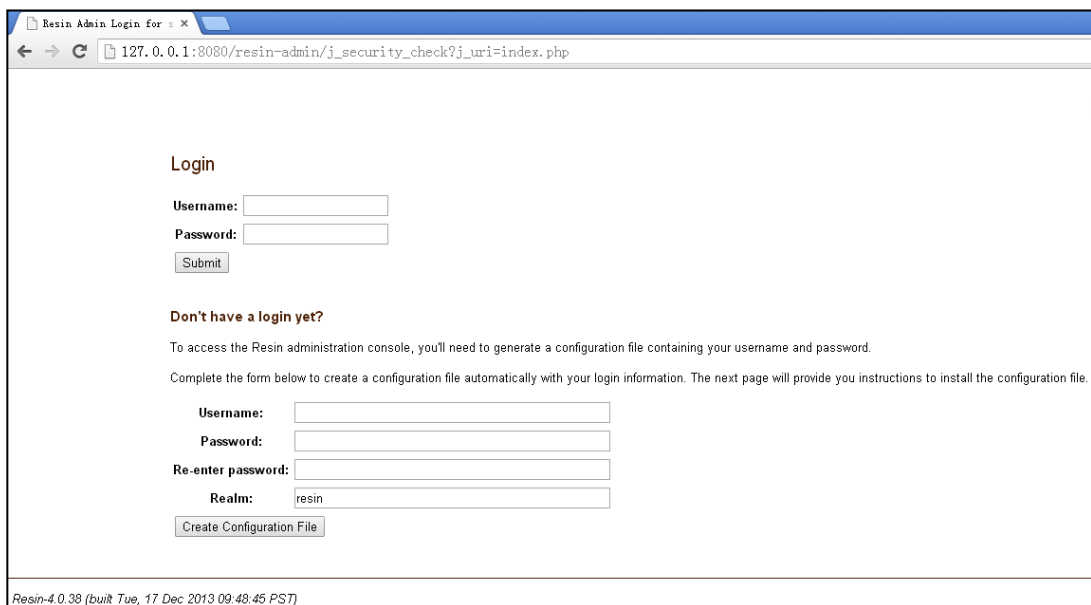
Resin Admin Login for s ×

127.0.0.1:8080/resin-admin/j_security_check?j_uri=index.php

Login

Username:

Password:

Submit

Don't have a login yet?

To access the Resin administration console, you'll need to generate a configuration file containing your username and password.

Complete the form below to create a configuration file automatically with your login information. The next page will provide you instructions to install the configuration file.

Username:

Password:

Re-enter password:

Realm: resin

Create Configuration File

Resin-4.0.38 (built Tue, 17 Dec 2013 09:48:45 PST)